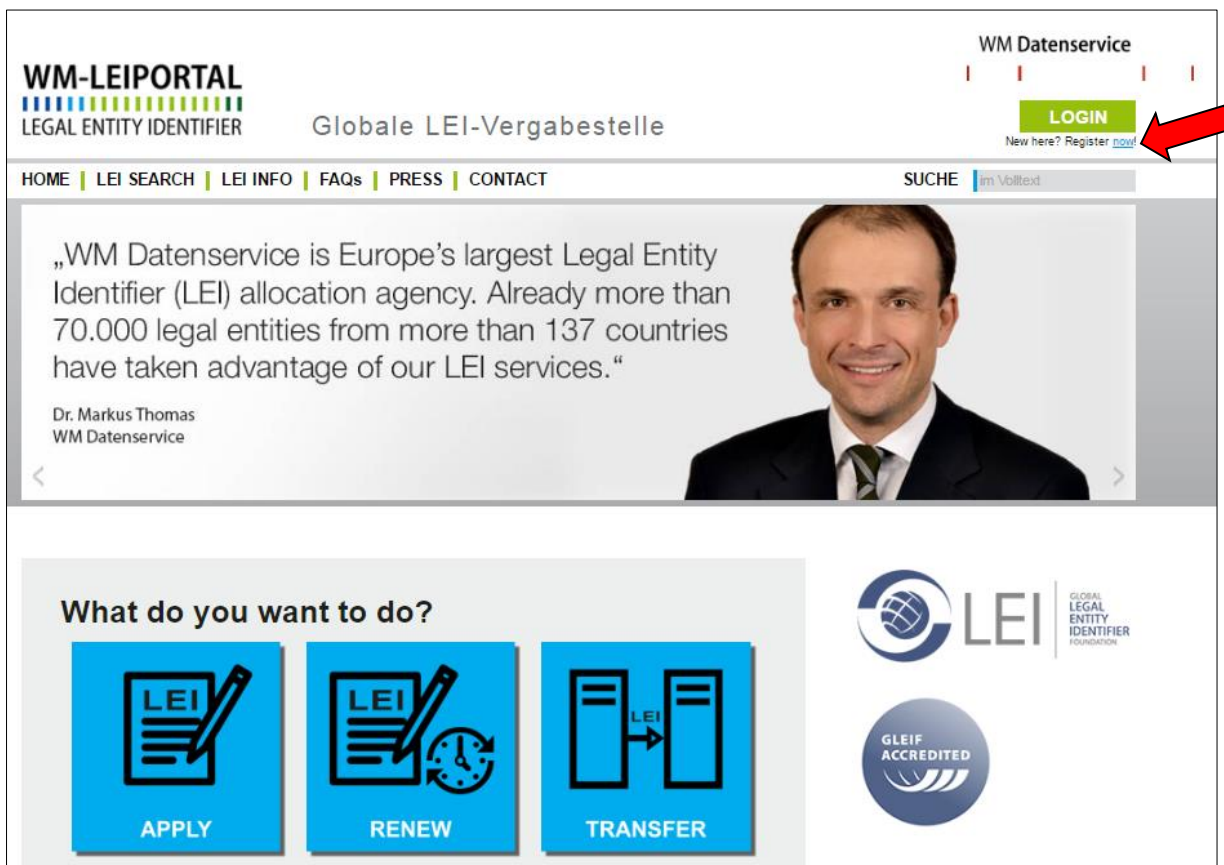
WM-LEIPORTAL
LEGAL ENTITY IDENTIFIER

Globale LEI-Vergabestelle

WM Datenservice

LOGIN
New here? Register now!

HOME | LEI SEARCH | LEI INFO | FAQs | PRESS | CONTACT

SUCHE im Volltext

„WM Datenservice is Europe's largest Legal Entity Identifier (LEI) allocation agency. Already more than 70.000 legal entities from more than 137 countries have taken advantage of our LEI services."

Dr. Markus Thomas
WM Datenservice

What do you want to do?

LEI
APPLY

LEI
RENEW

LEI
TRANSFER

LEI
GLOBAL LEGAL ENTITY IDENTIFIER FOUNDATION

GLEIF ACCREDITED